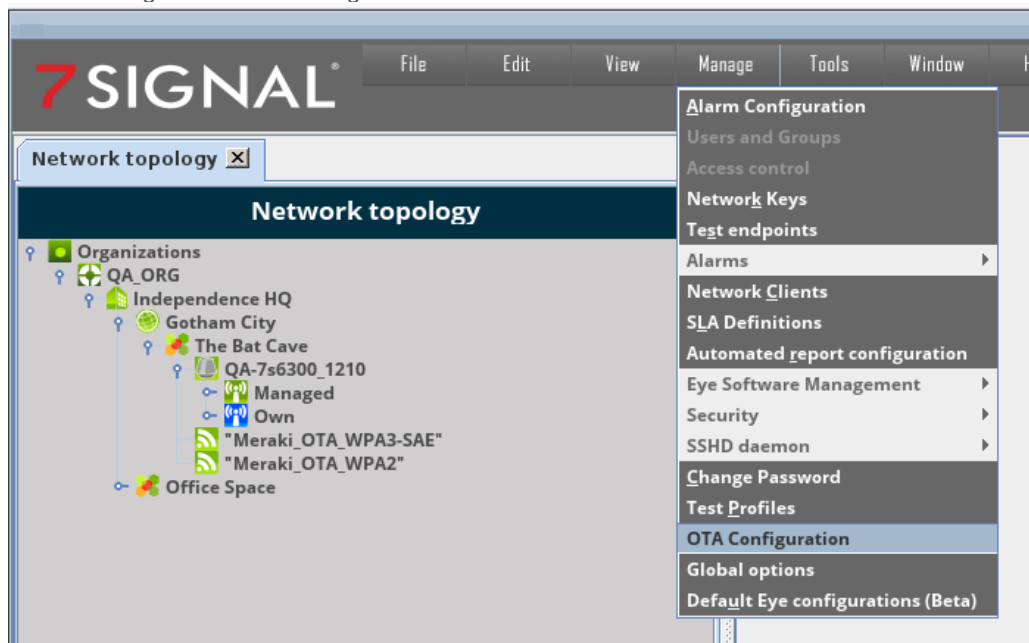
7SIGNAL®

File Edit View Manage Tools Window

Network topology ☒

Network topology

Organizations
QA_ORG
Independence HQ
Gotham City
The Bat Cave
QA-7s6300_1210
Managed
Own
"Meraki_OTA_WPA3-SAE"
"Meraki_OTA_WPA2"
Office Space

Alarm Configuration
Users and Groups
Access control
Network Keys
Test endpoints
Alarms
Network Clients
SLA Definitions
Automated report configuration
Eye Software Management
Security
SSHD daemon
Change Password
Test Profiles
OTA Configuration
Global options
Default Eye configurations (Beta)